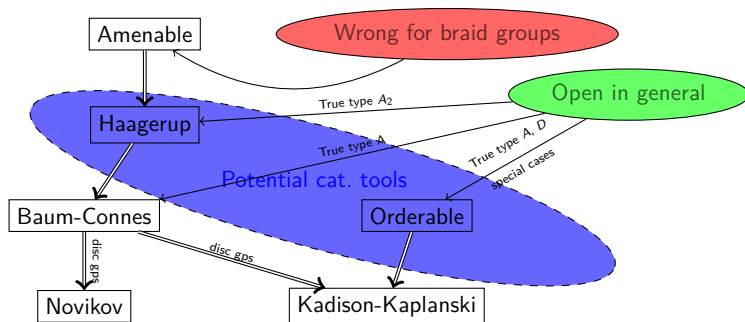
Amenable

Wrong for braid groups

Open in general

True type $A_2$

Haagerup

True type A

True type A, D

special cases

Potential cat. tools

Baum-Connes

Orderable

disc gps

disc gps

Novikov

Kadison-Kaplanski